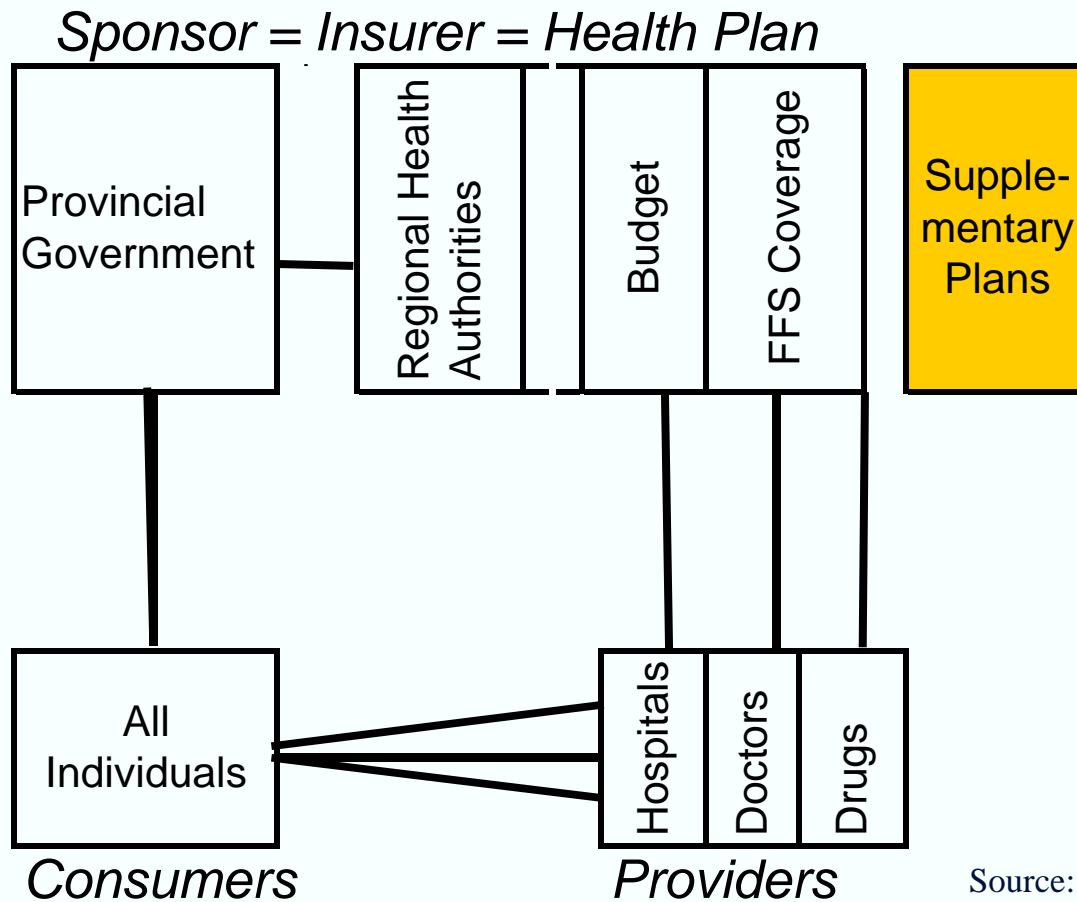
Sponsor = Insurer = Health Plan

Provincial Government

Regional Health Authorities

Budget

FFS Coverage

Supplementary Plans

All Individuals

Hospitals

Doctors

Drugs

Consumers

Providers

Source: